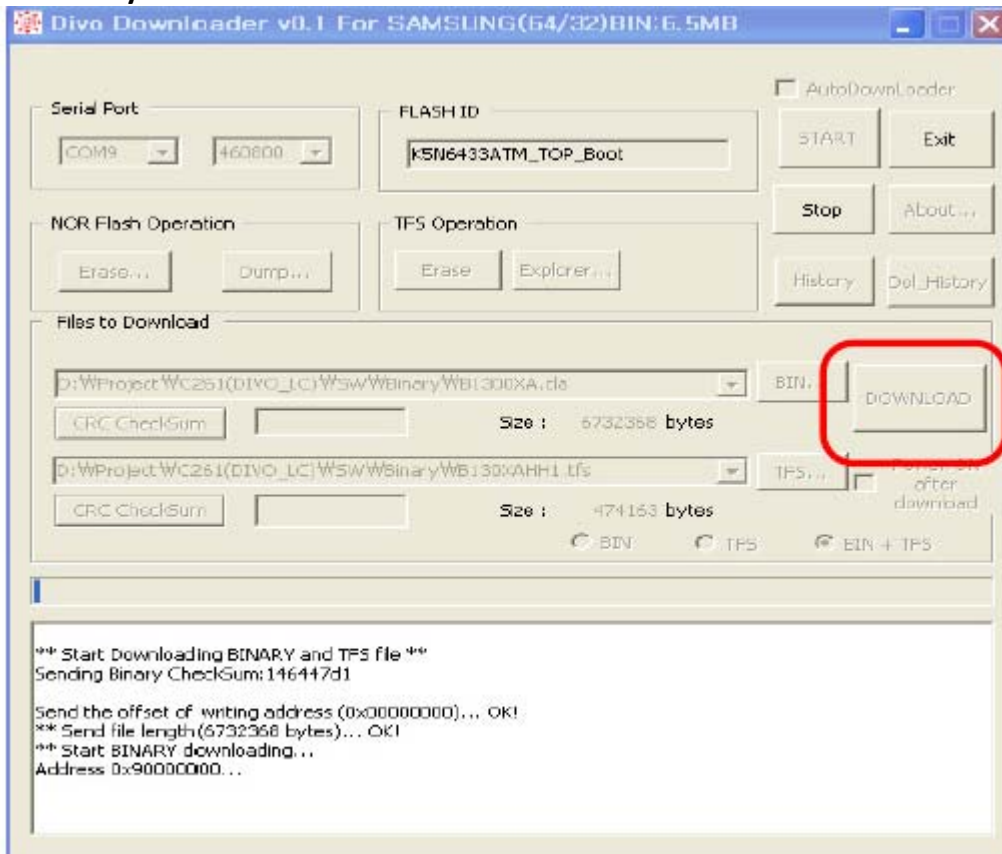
Divo Downloader v0.1 For SAMSUNG(64/32)BIN:6.5MB

AutoDownLoader

Serial Port

COM9

460800

FLASH ID

K5N6433ATM_TOP_Boot

START

Exit

Stop

About...

NOR Flash Operation

Erase...

Dump...

TFS Operation

Erase

Explorer...

History

Del_History

Files to Download

D:\Project\C261(DIVO_LC)\SW\Binary\B130XA.cla

BIN..

DOWNLOAD

CRC CheckSum

Size : 6732368 bytes

D:\Project\C261(DIVO_LC)\SW\Binary\B130XAHH1.tfs

TFS...

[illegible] after download

CRC CheckSum

Size : 474163 bytes

BIN

TFS

BIN + TFS

** Start Downloading BINARY and TFS file **
Sending Binary CheckSum:146447d1

Send the offset of writing address (0x00000000)... OK!
** Send file length(6732368 bytes)... OK!
** Start BINARY downloading...
Address 0x90000000...